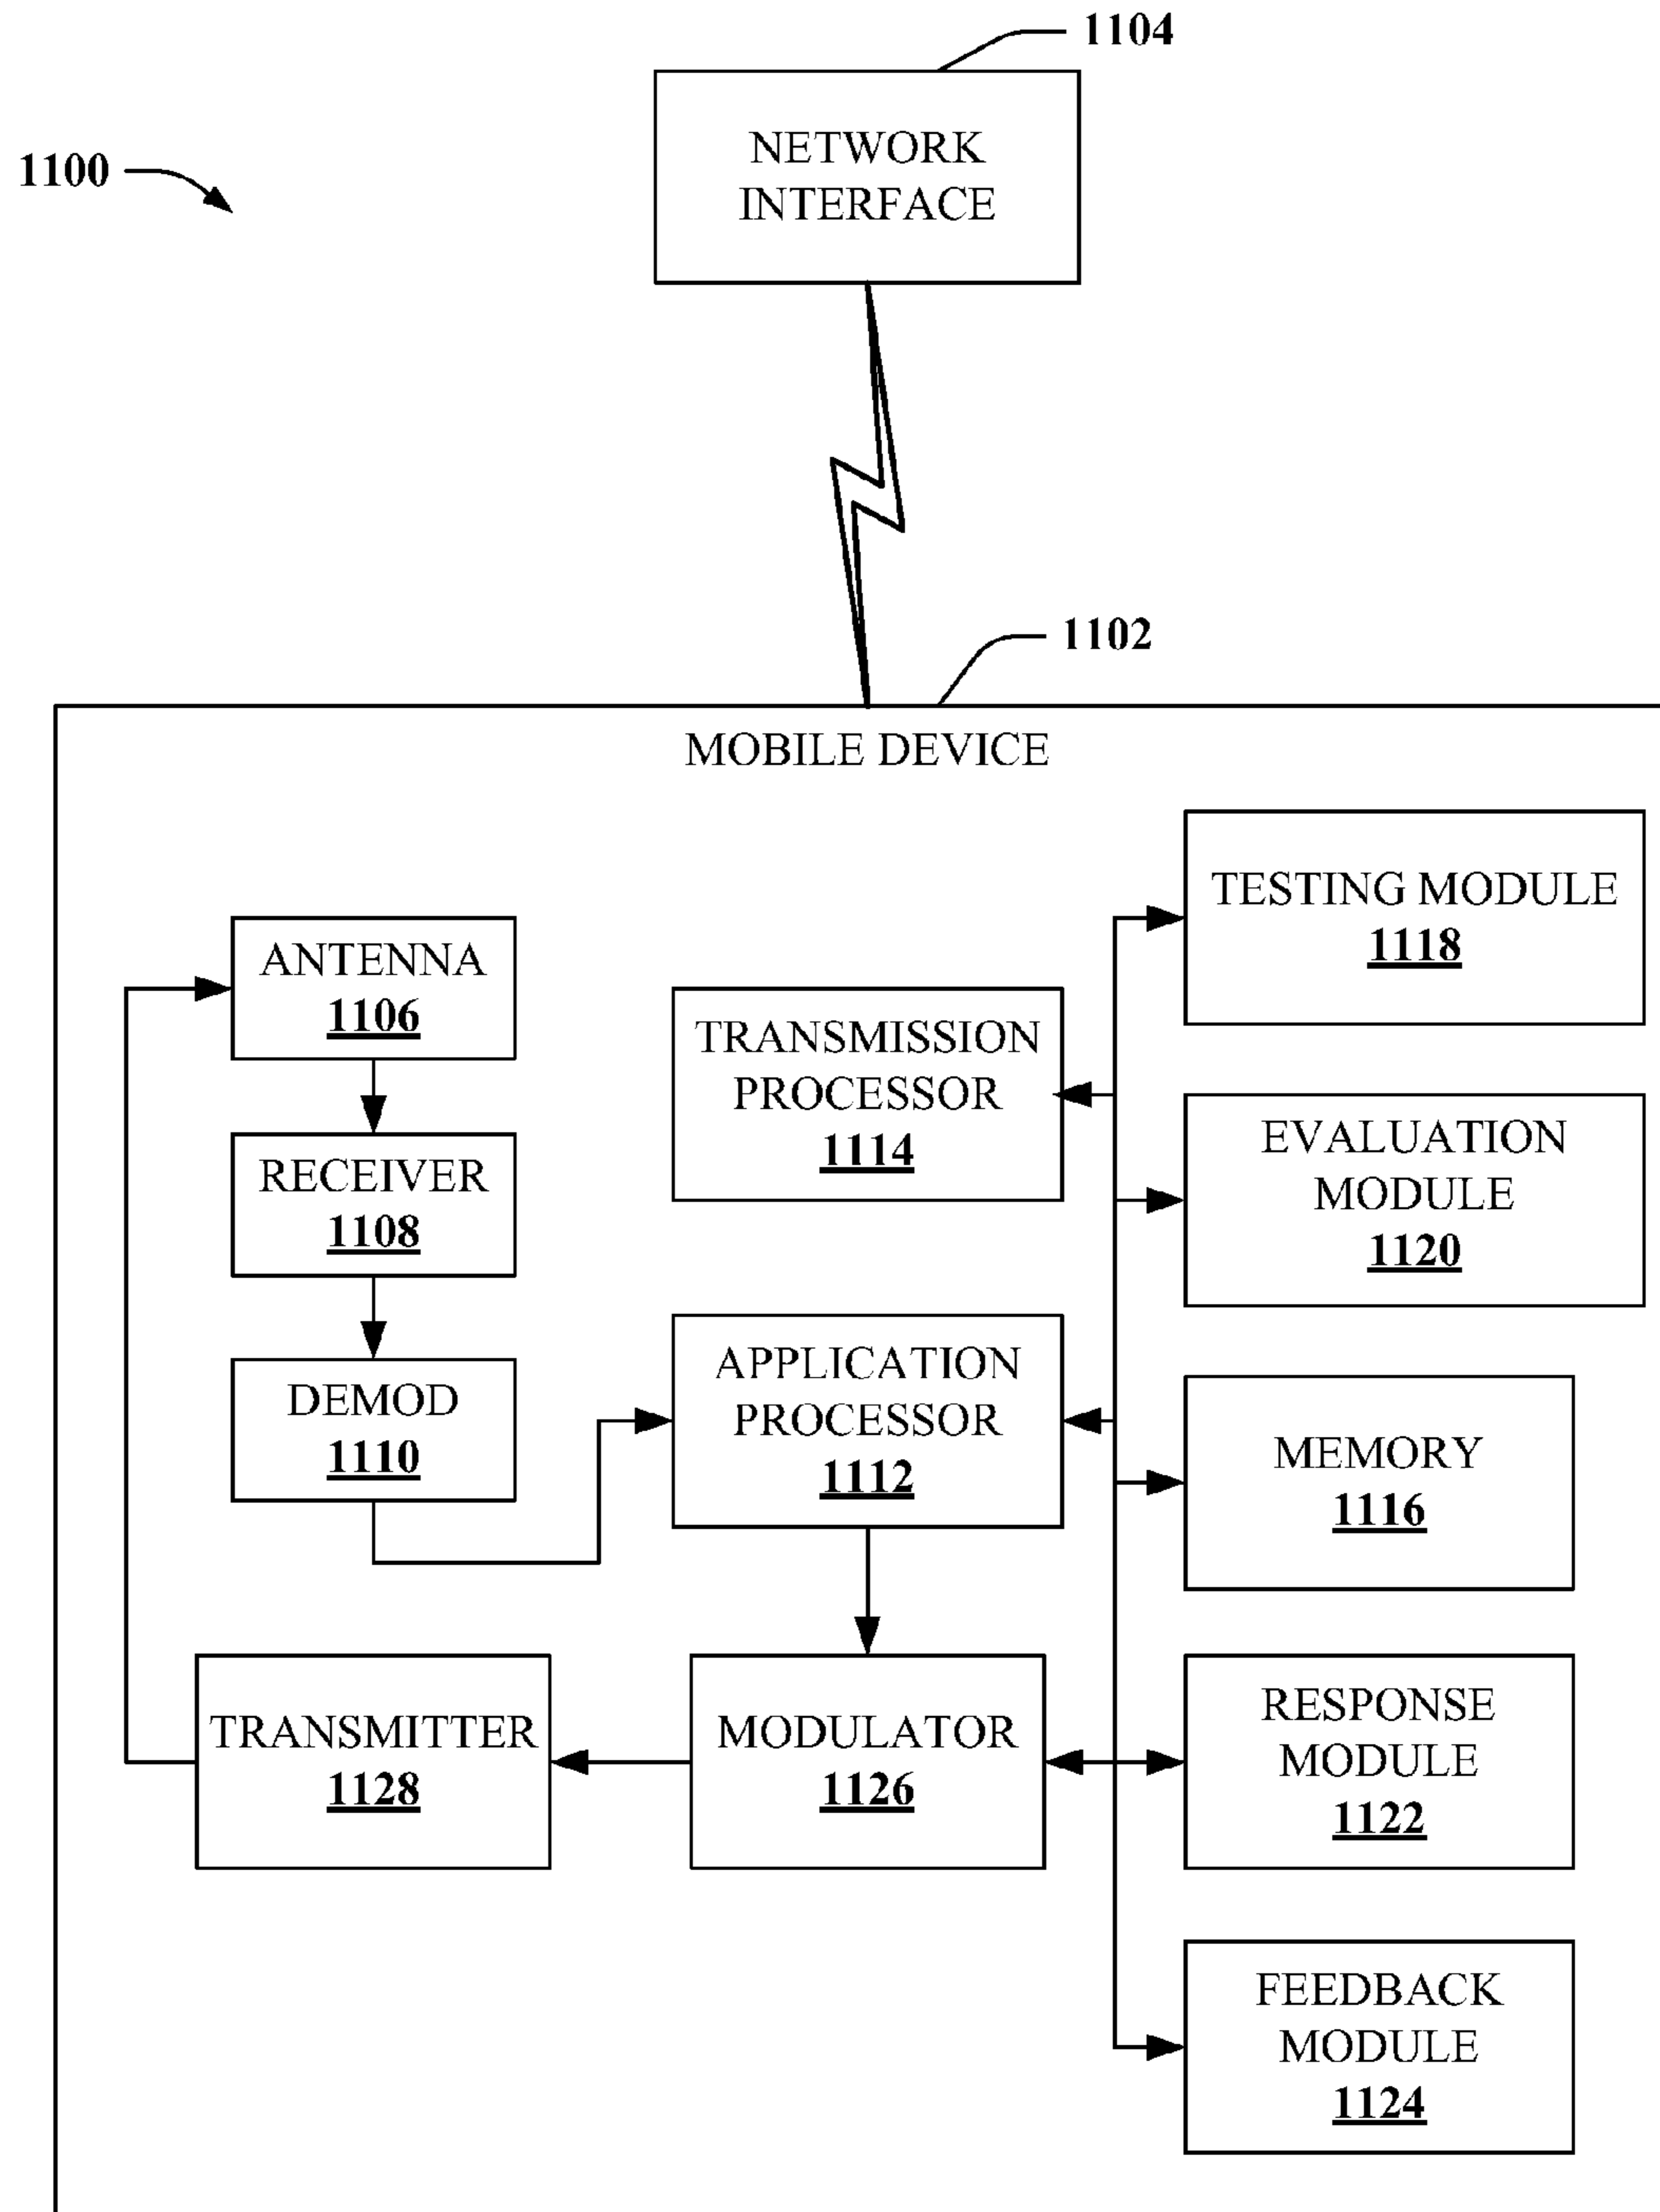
1104

1100

NETWORK INTERFACE

1102

MOBILE DEVICE

ANTENNA
1106

RECEIVER
1108

DEMOD
1110

TRANSMISSION PROCESSOR
1114

APPLICATION PROCESSOR
1112

TESTING MODULE
1118

EVALUATION MODULE
1120

MEMORY
1116

TRANSMITTER
1128

MODULATOR
1126

RESPONSE MODULE
1122

FEEDBACK MODULE
1124